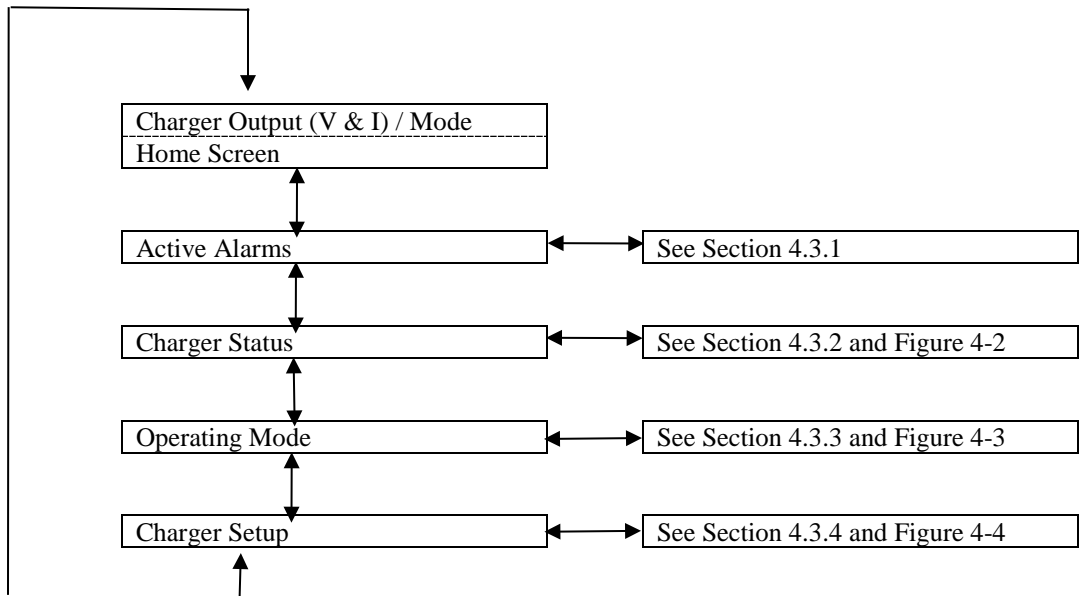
Charger Output (V & I) / Mode
Home Screen

Active Alarms

See Section 4.3.1

Charger Status

See Section 4.3.2 and Figure 4-2

Operating Mode

See Section 4.3.3 and Figure 4-3

Charger Setup

See Section 4.3.4 and Figure 4-4